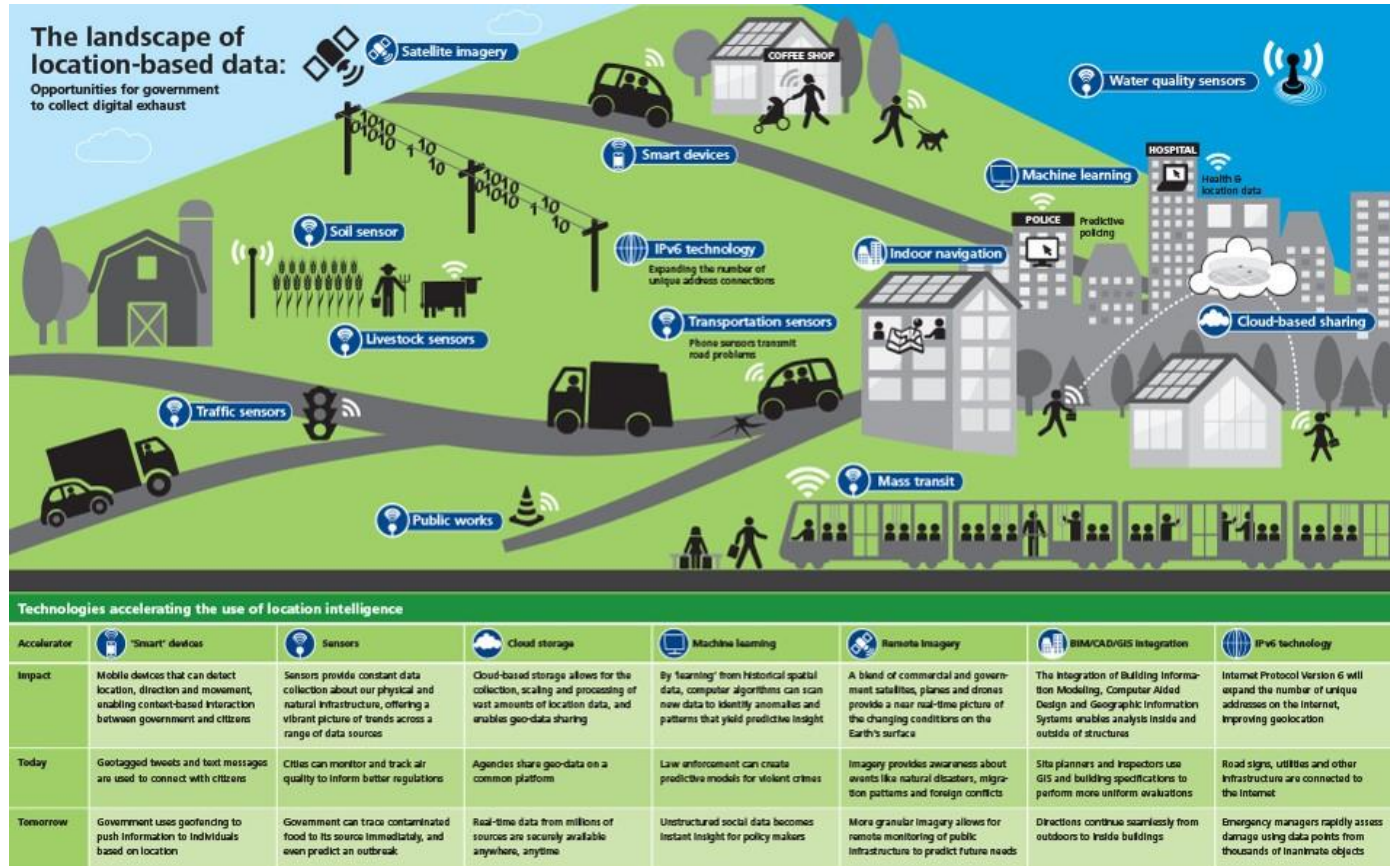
The landscape of location-based data:
Opportunities for government to collect digital exhaust

Satellite imagery

COFFEE SHOP

Water quality sensors

1010 0101 1 10 10

1010 0101 1 10 10

Smart devices

HOSPITAL

Machine learning

Health & location data

POLICE

Predictive policing

Soil sensor

IPv6 technology
Expanding the number of unique address connections

Indoor navigation

Livestock sensors

Transportation sensors
Phone sensors transmit road problems

Cloud-based sharing

Traffic sensors

Mass transit

Public works

Technologies accelerating the use of location intelligence

| Accelerator | 'Smart' devices | Sensors | Cloud storage | Machine learning | Remote imagery | BIM/CAD/GIS integration | IPv6 technology |
|---|---|---|---|---|---|---|---|
| Impact | Mobile devices that can detect location, direction and movement, enabling context-based interaction between government and citizens | Sensors provide constant data collection about our physical and natural infrastructure, offering a vibrant picture of trends across a range of data sources | Cloud-based storage allows for the collection, scaling and processing of vast amounts of location data, and enables geo-data sharing | By 'learning' from historical spatial data, computer algorithms can scan new data to identify anomalies and patterns that yield predictive insight | A blend of commercial and government satellites, planes and drones provide a near real-time picture of the changing conditions on the Earth's surface | The integration of Building Information Modeling, Computer Aided Design and Geographic Information Systems enables analysis inside and outside of structures | Internet Protocol Version 6 will expand the number of unique addresses on the internet, improving geolocation |
| Today | Geotagged tweets and text messages are used to connect with citizens | Cities can monitor and track air quality to inform better regulations | Agencies share geo-data on a common platform | Law enforcement can create predictive models for violent crimes | Imagery provides awareness about events like natural disasters, migration patterns and foreign conflicts | Site planners and inspectors use GIS and building specifications to perform more uniform evaluations | Road signs, utilities and other infrastructure are connected to the internet |
| Tomorrow | Government uses geofencing to push information to individuals based on location | Government can trace contaminated food to its source immediately, and even predict an outbreak | Real-time data from millions of sources are securely available anywhere, anytime | Unstructured social data becomes instant insight for policy makers | More granular imagery allows for remote monitoring of public infrastructure to predict future needs | Directions continue seamlessly from outdoors to inside buildings | Emergency managers rapidly assess damage using data points from thousands of inanimate objects |